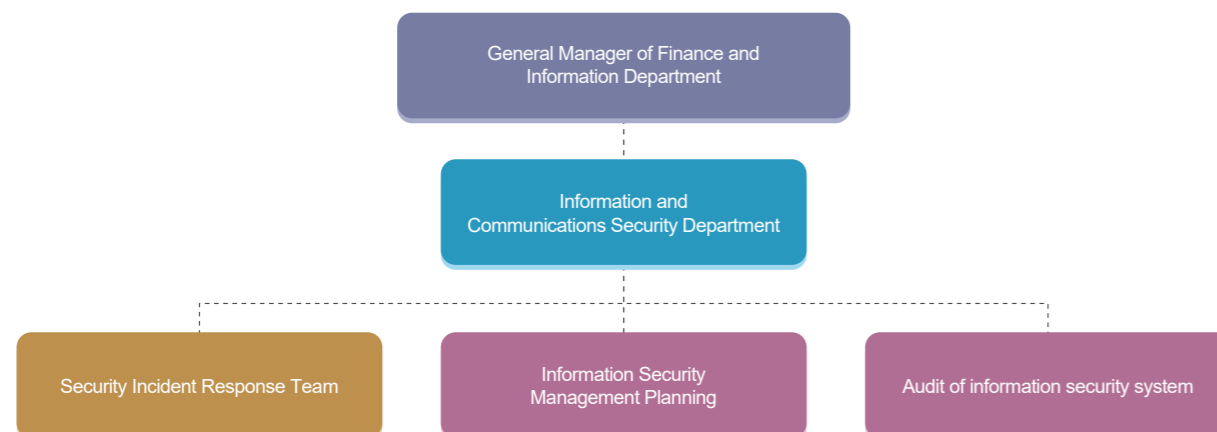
General Manager of Finance and Information Department

Information and Communications Security Department

Security Incident Response Team

Information Security Management Planning

Audit of information security system